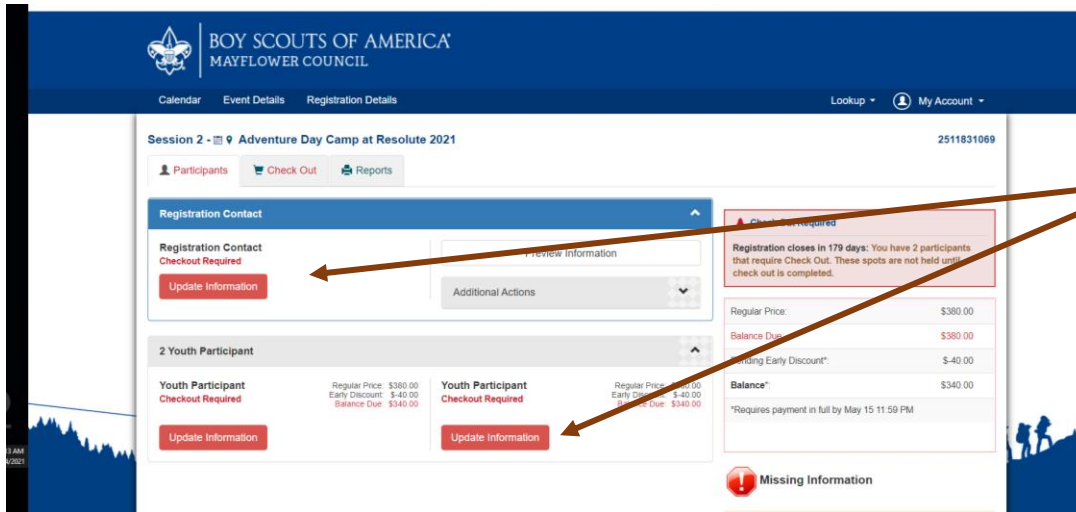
BOY SCOUTS OF AMERICA
MAYFLOWER COUNCIL

Calendar Event Details Registration Details

Lookup My Account

Session 2 - Adventure Day Camp at Resolute 2021

2511831069

Participants Check Out Reports

Registration Contact

Registration Contact
Checkout Required

Update Information

Preview Information

Additional Actions

2 Youth Participant

Youth Participant
Checkout Required

Regular Price: $380.00
Early Discount: $-40.00
Balance Due: $340.00

Update Information

Youth Participant
Checkout Required

Regular Price: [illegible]
Early Dis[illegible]: $-40.00
Balance Due: $340.00

Update Information

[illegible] Required

Registration closes in 179 days: You have 2 participants that require Check Out. These spots are not held until check out is completed.

| Regular Price: | $380.00 |
|---|---|
| Balance Due | $380.00 |
| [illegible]ding Early Discount*: | $-40.00 |
| Balance*: | $340.00 |

*Requires payment in full by May 15 11:59 PM

Missing Information